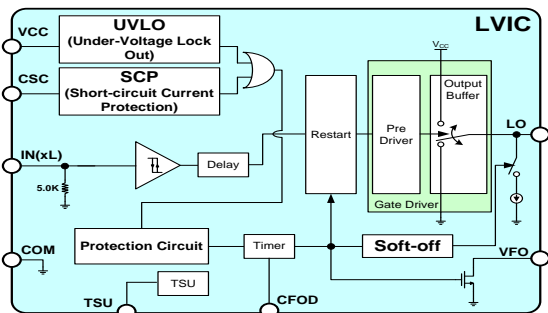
LVIC

VCC

UVLO
(Under-Voltage Lock Out)

CSC

SCP
(Short-circuit Current Protection)

$V_{CC}$

Output Buffer

Restart

Pre Driver

LO

IN(xL)

Delay

5.0K

Gate Driver

COM

Protection Circuit

Timer

Soft-off

VFO

TSU

TSU

CFOD